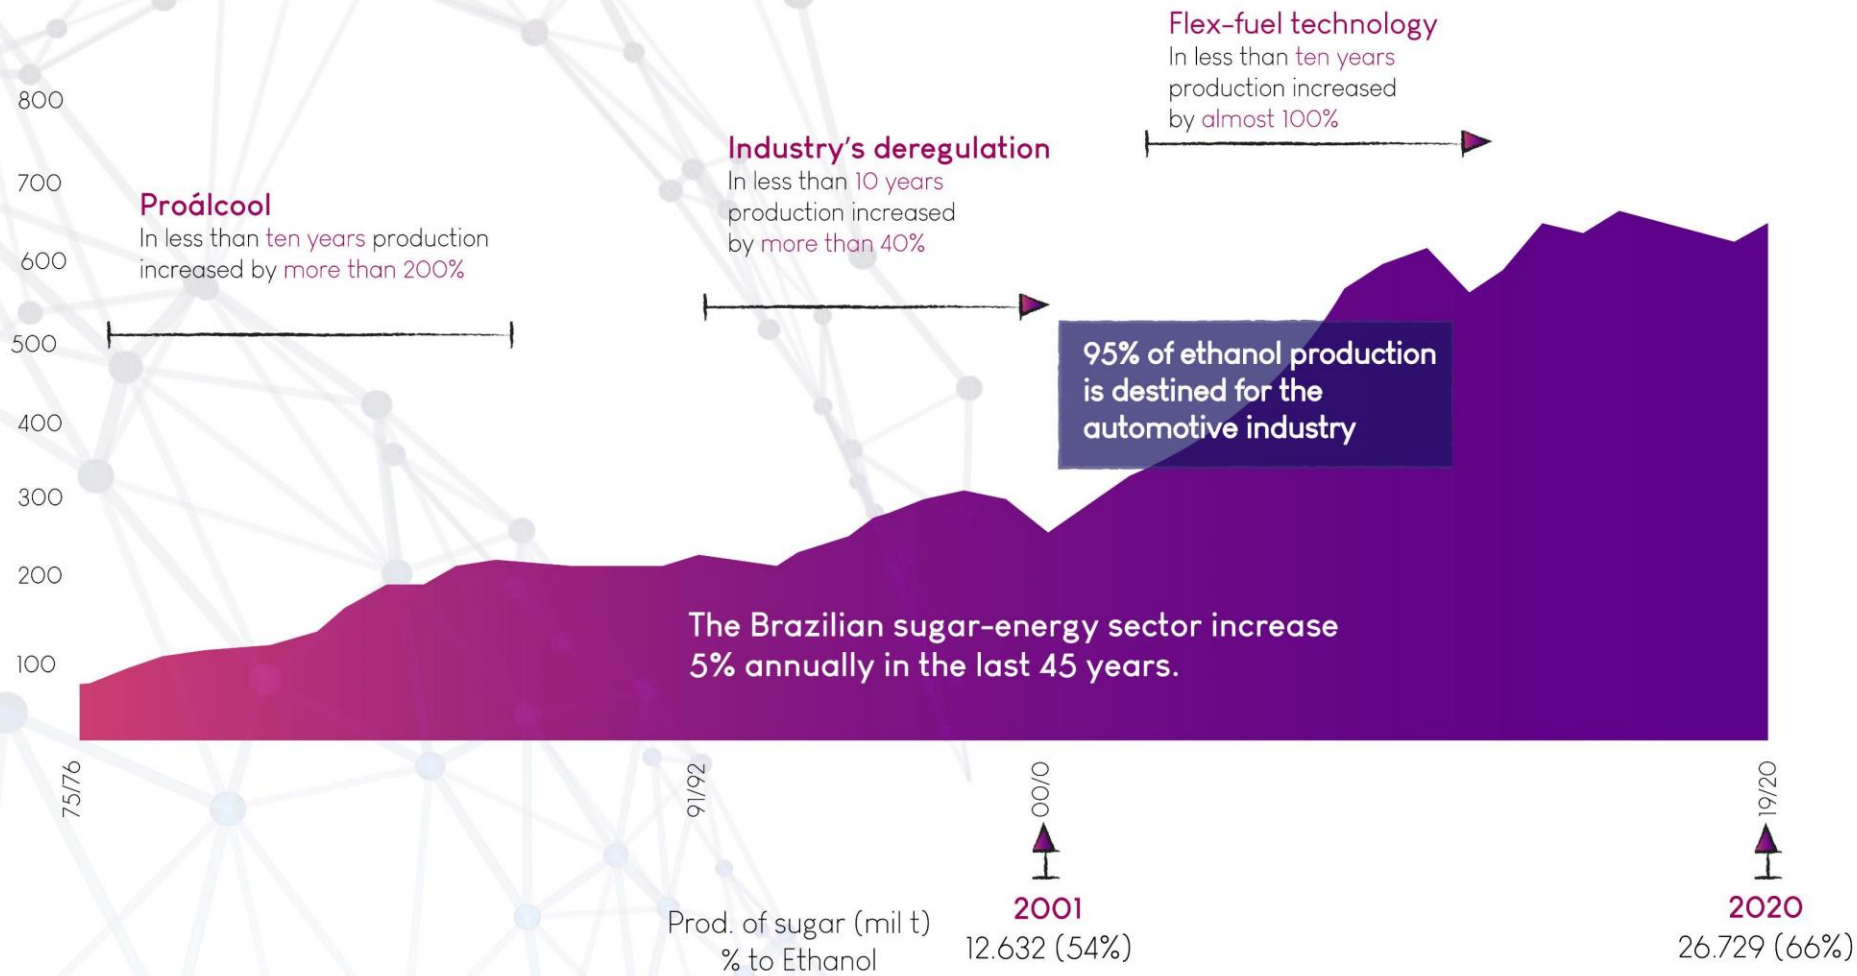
800
700
600
500
400
300
200
100

Proálcool
In less than ten years production increased by more than 200%

Industry's deregulation
In less than 10 years production increased by more than 40%

Flex-fuel technology
In less than ten years production increased by almost 100%

95% of ethanol production is destined for the automotive industry

The Brazilian sugar-energy sector increase 5% annually in the last 45 years.

75/76
91/92
00/0
19/20

Prod. of sugar (mil t)
% to Ethanol

2001
12.632 (54%)

2020
26.729 (66%)